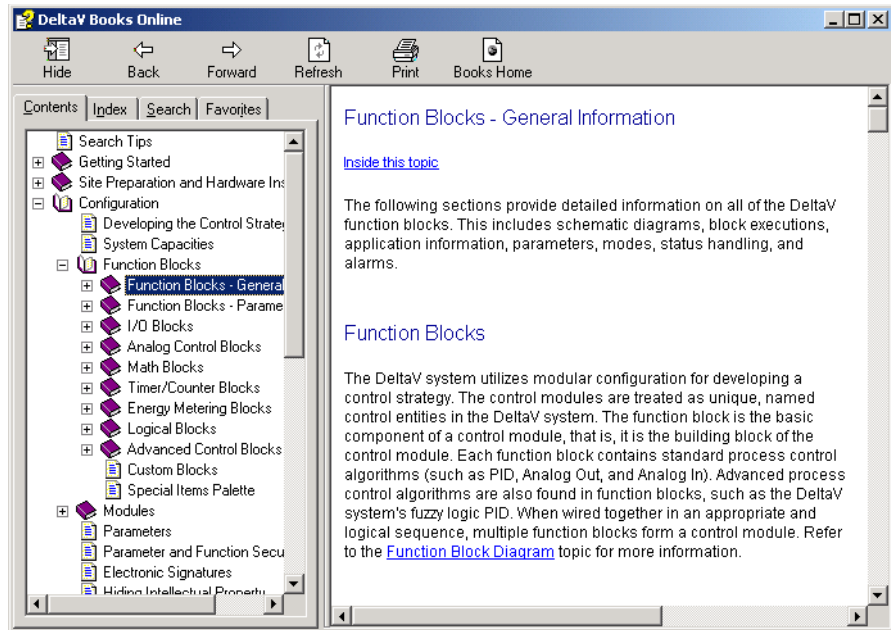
DeltaV Books Online

Hide Back Forward Refresh Print Books Home

Contents | Index | Search | Favorites

Search Tips
Getting Started
Site Preparation and Hardware Ins
Configuration
Developing the Control Strateg
System Capacities
Function Blocks
Function Blocks - General
Function Blocks - Parame
I/O Blocks
Analog Control Blocks
Math Blocks
Timer/Counter Blocks
Energy Metering Blocks
Logical Blocks
Advanced Control Blocks
Custom Blocks
Special Items Palette
Modules
Parameters
Parameter and Function Secu
Electronic Signatures
Hiding Intellectual Property

Function Blocks - General Information

Inside this topic

The following sections provide detailed information on all of the DeltaV function blocks. This includes schematic diagrams, block executions, application information, parameters, modes, status handling, and alarms.

Function Blocks

The DeltaV system utilizes modular configuration for developing a control strategy. The control modules are treated as unique, named control entities in the DeltaV system. The function block is the basic component of a control module, that is, it is the building block of the control module. Each function block contains standard process control algorithms (such as PID, Analog Out, and Analog In). Advanced process control algorithms are also found in function blocks, such as the DeltaV system's fuzzy logic PID. When wired together in an appropriate and logical sequence, multiple function blocks form a control module. Refer to the Function Block Diagram topic for more information.